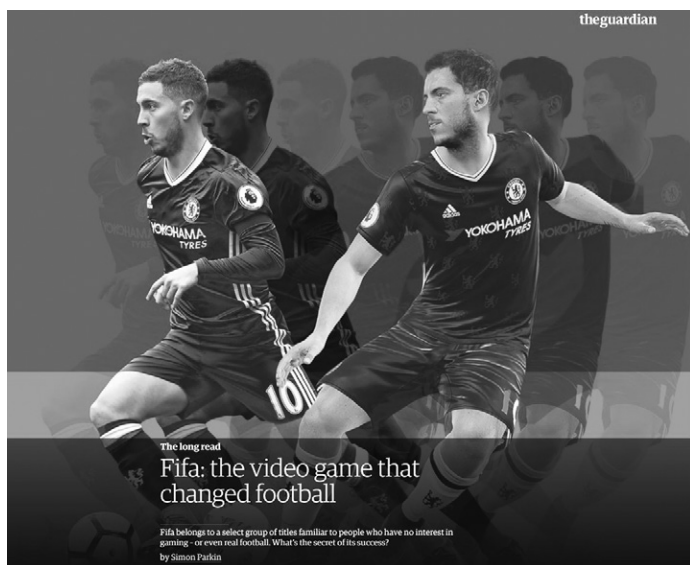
theguardian

YOKOHAMA TYRES

YOKOHAMA TYRES

adidas

10

The long read

Fifa: the video game that changed football

Fifa belongs to a select group of titles familiar to people who have no interest in gaming - or even real football. What's the secret of its success?

by Simon Parkin